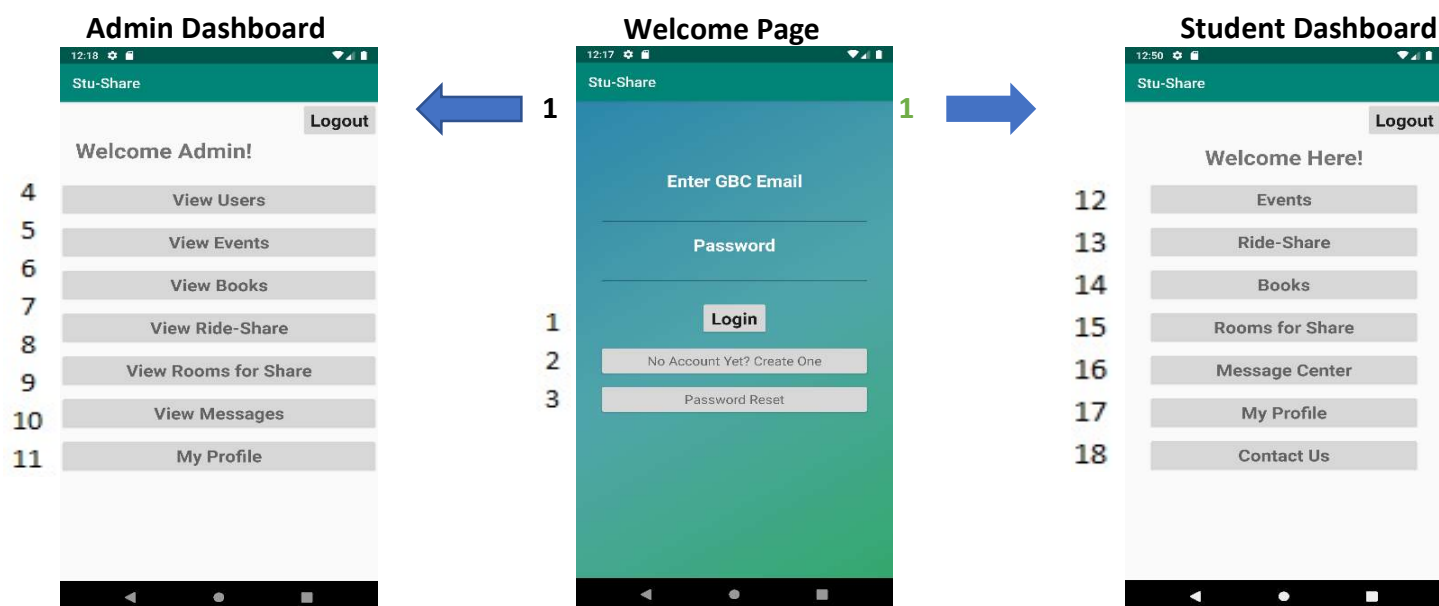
Admin Dashboard

12:18

Stu-Share

Logout

Welcome Admin!

4 View Users
5 View Events
6 View Books
7 View Ride-Share
8 View Rooms for Share
9 View Messages
10 View Messages
11 My Profile

Welcome Page

12:17

Stu-Share

1

1

Enter GBC Email

Password

1 Login
2 No Account Yet? Create One
3 Password Reset

Student Dashboard

12:50

Stu-Share

Logout

Welcome Here!

12 Events
13 Ride-Share
14 Books
15 Rooms for Share
16 Message Center
17 My Profile
18 Contact Us